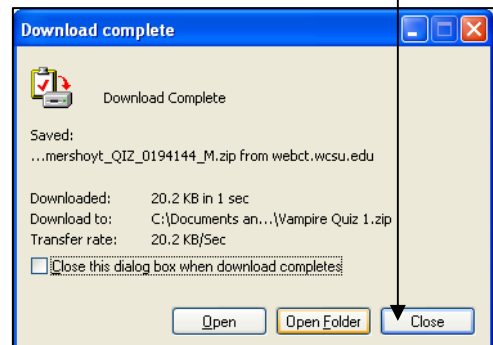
Download complete

Download Complete

Saved:
...mershoyt_QIZ_0194144_M.zip from webct.wcsu.edu

| Downloaded: | 20.2 KB in 1 sec |
|---|---|
| Download to: | C:\Documents an...\Vampire Quiz 1.zip |
| Transfer rate: | 20.2 KB/Sec |

Close this dialog box when download completes

Open | Open Folder | Close